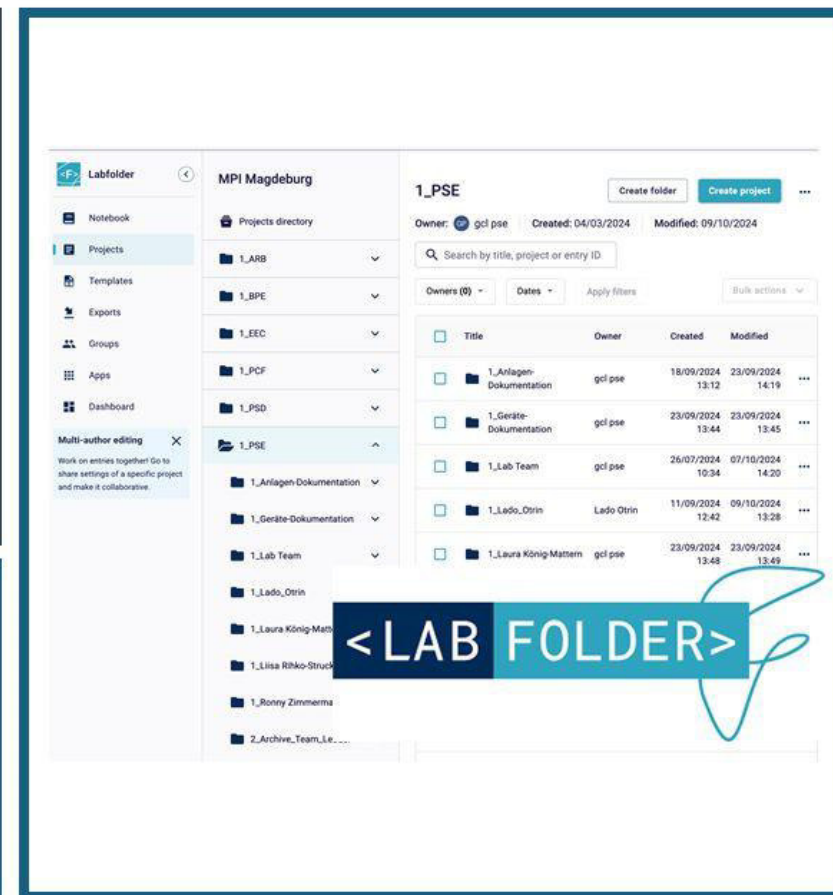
Labfolder

Notebook
Projects
Templates
Exports
Groups
Apps
Dashboard

Multi-author editing ✕
Work on entries together! Go to share settings of a specific project and make it collaborative.

MPI Magdeburg

Projects directory
1_ARB
1_BPE
1_EEC
1_PCF
1_PSD
1_PSE
1_Anlagen-Dokumentation
1_Geräte-Dokumentation
1_Lab Team
1_Lado_Otrin
1_Laura König-Matt
1_Liisa Rihko-Struck
1_Ronny Zimmerma
2_Archive_Team_Le...

1_PSE

Create folder
Create project
...

Owner: GP gcl pse Created: 04/03/2024 Modified: 09/10/2024

Search by title, project or entry ID

Owners (0) Dates Apply filters Bulk actions

| | Title | Owner | Created | Modified | |
|---|---|---|---|---|---|
| | 1_Anlagen-Dokumentation | gcl pse | 18/09/2024 13:12 | 23/09/2024 14:19 | ... |
| | 1_Geräte-Dokumentation | gcl pse | 23/09/2024 13:44 | 23/09/2024 13:45 | ... |
| | 1_Lab Team | gcl pse | 26/07/2024 10:34 | 07/10/2024 14:20 | ... |
| | 1_Lado_Otrin | Lado Otrin | 11/09/2024 12:42 | 09/10/2024 13:28 | ... |
| | 1_Laura König-Mattern | gcl pse | 23/09/2024 13:48 | 23/09/2024 13:49 | ... |

<LAB FOLDER>